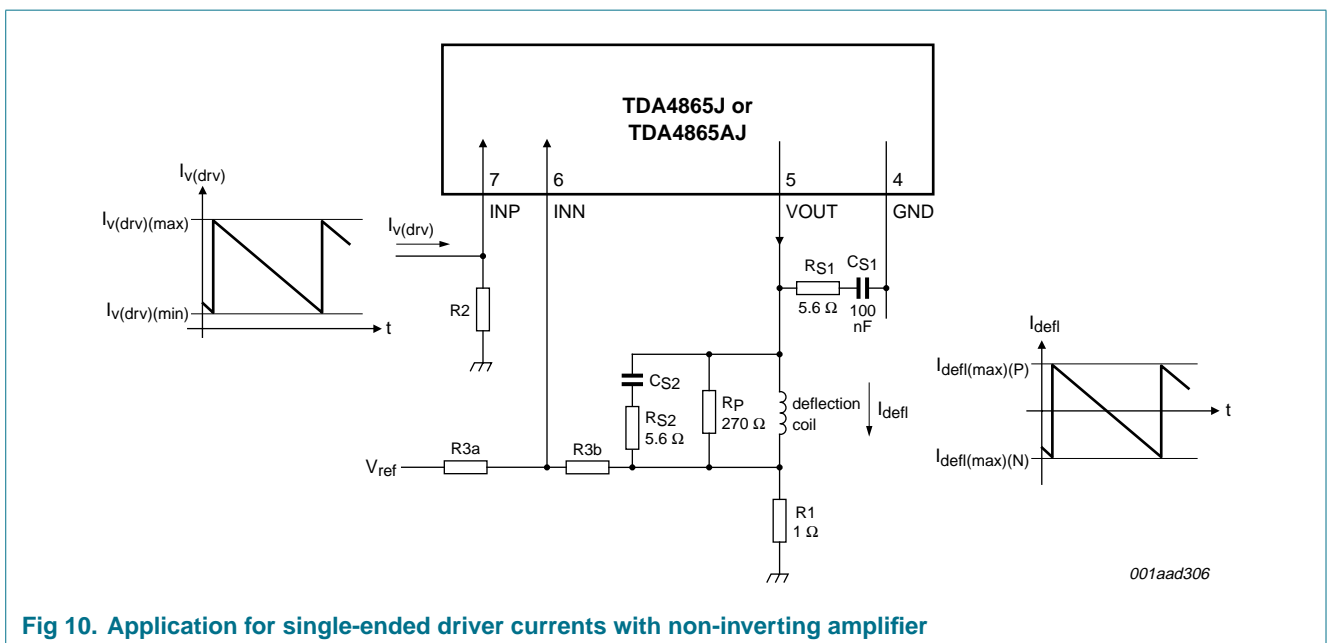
TDA4865J or TDA4865AJ

7
INP
6
INN
5
VOUT
4
GND

$I_{v(drv)}$
$I_{v(drv)(max)}$
$I_{v(drv)(min)}$
t
$I_{v(drv)}$
R2

$R_{S1}$
5.6 Ω
$C_{S1}$
100 nF

$C_{S2}$
$R_{S2}$
5.6 Ω
$R_P$
270 Ω
deflection coil
$I_{defl}$

$V_{ref}$
R3a
R3b
R1
1 Ω

$I_{defl}$
$I_{defl(max)(P)}$
$I_{defl(max)(N)}$
t

001aad306

Fig 10. Application for single-ended driver currents with non-inverting amplifier